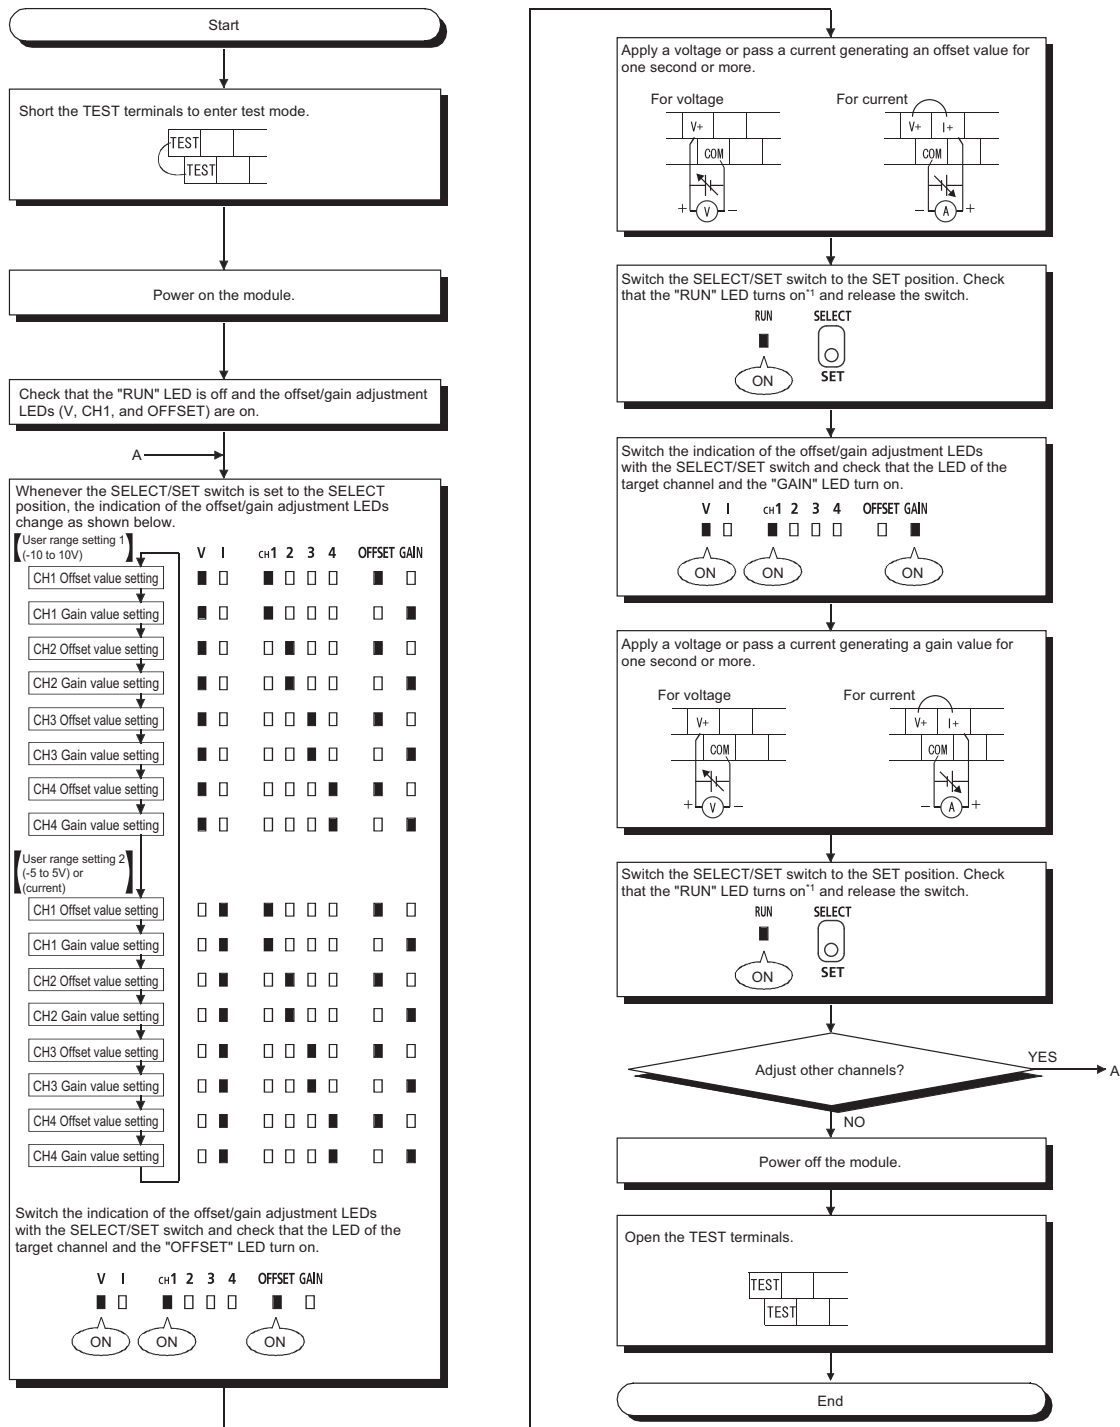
Start

Short the TEST terminals to enter test mode.

TEST
TEST

Power on the module.

Check that the "RUN" LED is off and the offset/gain adjustment LEDs (V, CH1, and OFFSET) are on.

A

Whenever the SELECT/SET switch is set to the SELECT position, the indication of the offset/gain adjustment LEDs change as shown below.

User range setting 1 (-10 to 10V)

V I CH1 2 3 4 OFFSET GAIN

CH1 Offset value setting
CH1 Gain value setting
CH2 Offset value setting
CH2 Gain value setting
CH3 Offset value setting
CH3 Gain value setting
CH4 Offset value setting
CH4 Gain value setting

User range setting 2 (-5 to 5V) or (current)

CH1 Offset value setting
CH1 Gain value setting
CH2 Offset value setting
CH2 Gain value setting
CH3 Offset value setting
CH3 Gain value setting
CH4 Offset value setting
CH4 Gain value setting

Switch the indication of the offset/gain adjustment LEDs with the SELECT/SET switch and check that the LED of the target channel and the "OFFSET" LED turn on.

V I CH1 2 3 4 OFFSET GAIN

ON ON ON

Apply a voltage or pass a current generating an offset value for one second or more.

For voltage
V+
COM
+ V −

For current
V+ I+
COM
− A +

Switch the SELECT/SET switch to the SET position. Check that the "RUN" LED turns on*1 and release the switch.

RUN SELECT
ON SET

Switch the indication of the offset/gain adjustment LEDs with the SELECT/SET switch and check that the LED of the target channel and the "GAIN" LED turn on.

V I CH1 2 3 4 OFFSET GAIN

ON ON ON

Apply a voltage or pass a current generating a gain value for one second or more.

For voltage
V+
COM
+ V −

For current
V+ I+
COM
− A +

Switch the SELECT/SET switch to the SET position. Check that the "RUN" LED turns on*1 and release the switch.

RUN SELECT
ON SET

Adjust other channels?

YES
A

NO

Power off the module.

Open the TEST terminals.

TEST
TEST

End